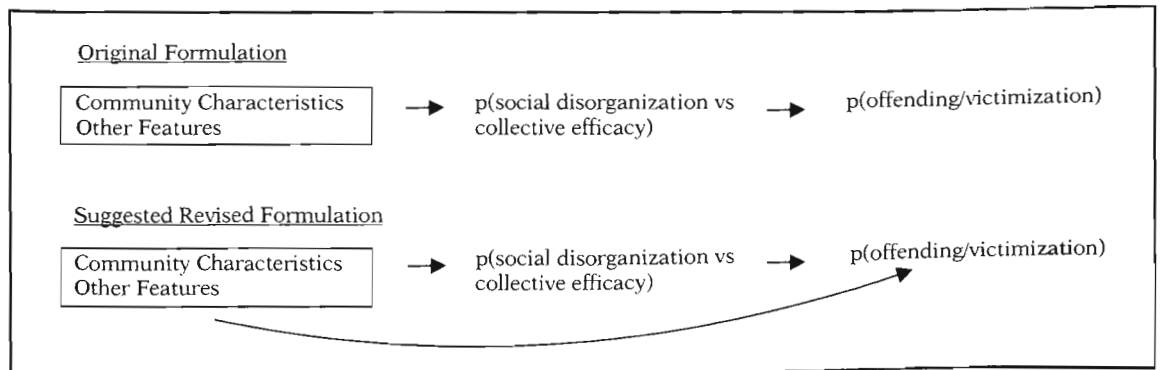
Original Formulation

Community Characteristics
Other Features

p(social disorganization vs collective efficacy)

p(offending/victimization)

Suggested Revised Formulation

Community Characteristics
Other Features

p(social disorganization vs collective efficacy)

p(offending/victimization)